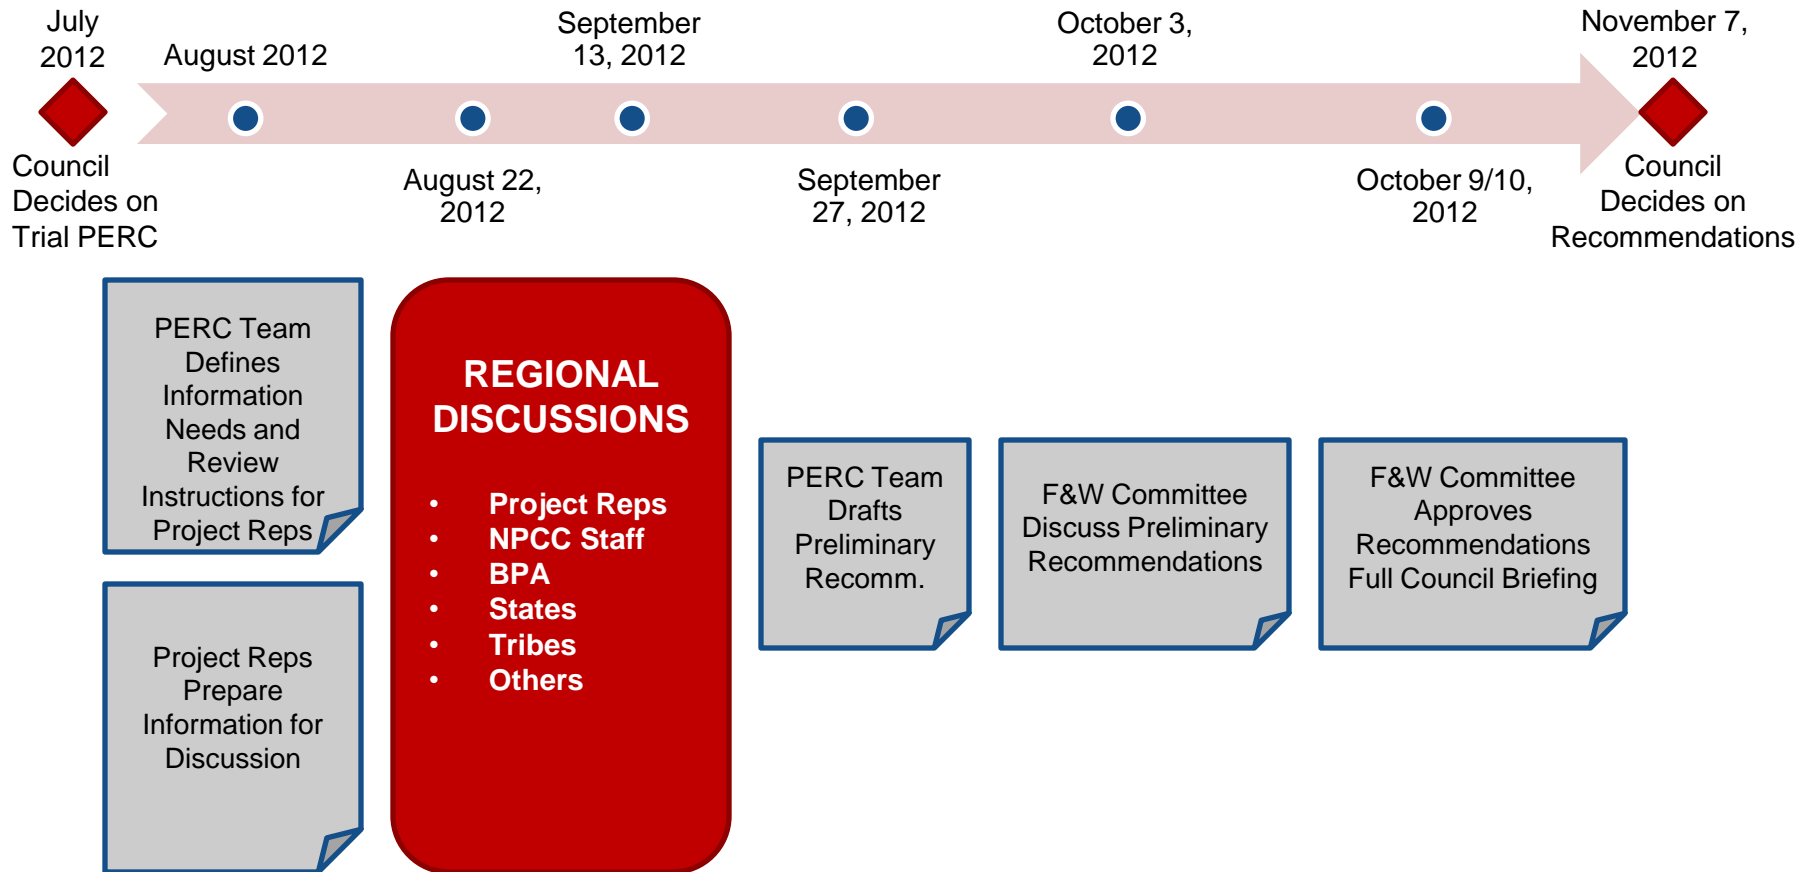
July 2012

Council Decides on Trial PERC

August 2012

August 22, 2012

September 13, 2012

September 27, 2012

October 3, 2012

October 9/10, 2012

November 7, 2012

Council Decides on Recommendations

PERC Team Defines Information Needs and Review Instructions for Project Reps

Project Reps Prepare Information for Discussion

REGIONAL DISCUSSIONS

- Project Reps
- NPCC Staff
- BPA
- States
- Tribes
- Others

PERC Team Drafts Preliminary Recomm.

F&W Committee Discuss Preliminary Recommendations

F&W Committee Approves Recommendations Full Council Briefing